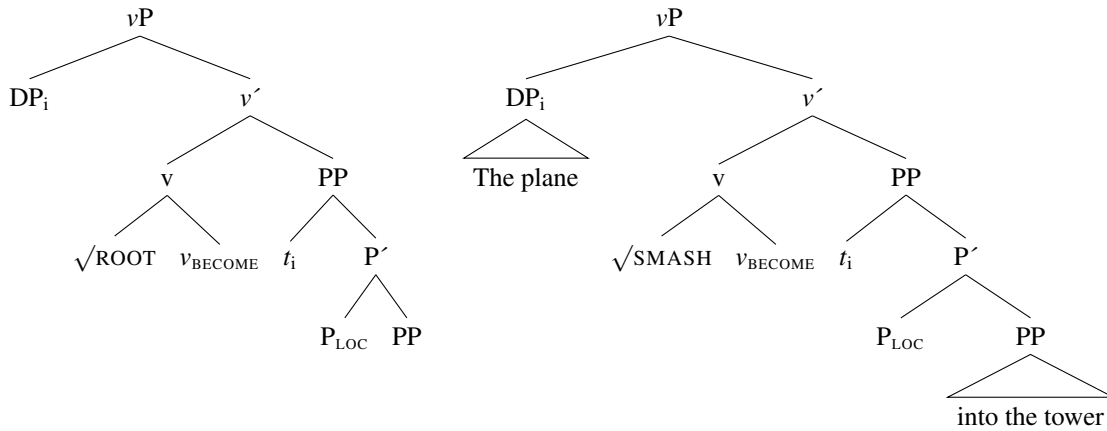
$v$P

DP$_i$

$v'$

v

PP

$\sqrt{\text{ROOT}}$ $v_{\text{BECOME}}$ $t_i$

P´

P$_{\text{LOC}}$ PP

$v$P

DP$_i$

The plane

$v'$

v

PP

$\sqrt{\text{SMASH}}$ $v_{\text{BECOME}}$ $t_i$

P´

P$_{\text{LOC}}$ PP

into the tower